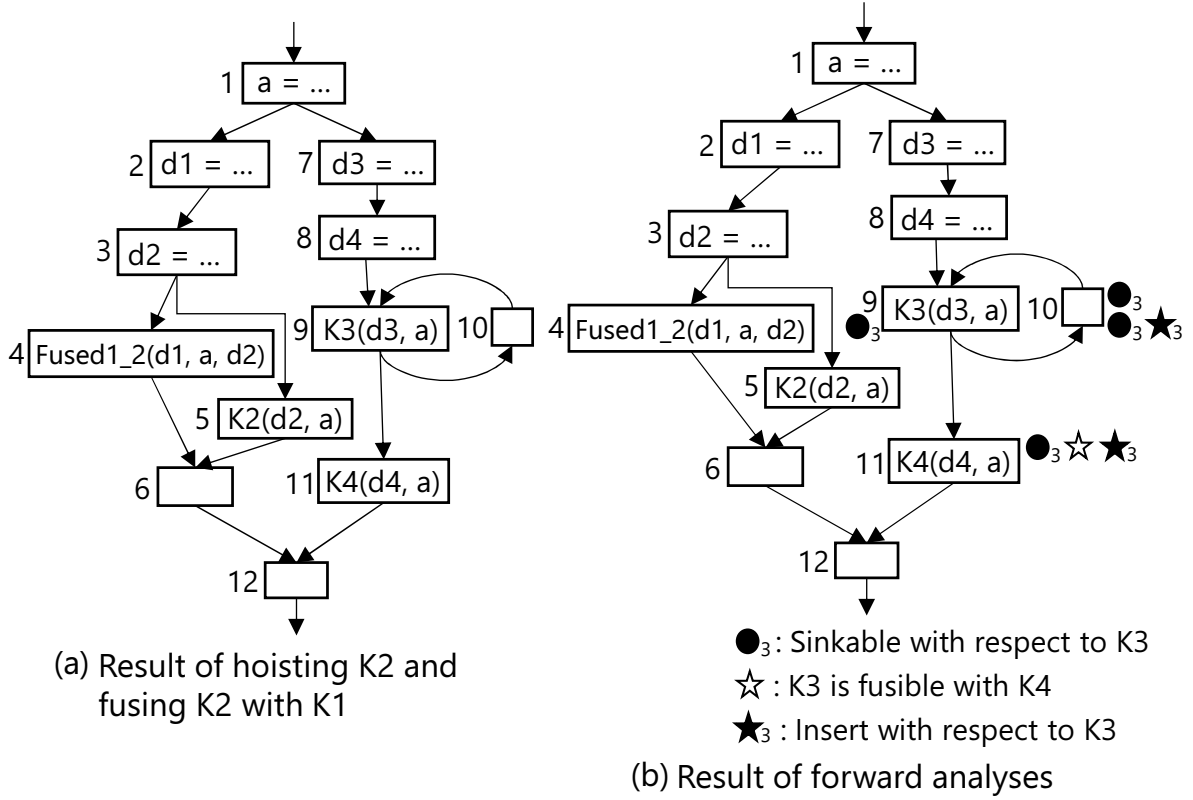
1 a = ...
2 d1 = ...
7 d3 = ...
3 d2 = ...
8 d4 = ...
4 Fused1_2(d1, a, d2)
9 K3(d3, a)
10
5 K2(d2, a)
6
11 K4(d4, a)
12

(a) Result of hoisting K2 and fusing K2 with K1

1 a = ...
2 d1 = ...
7 d3 = ...
3 d2 = ...
8 d4 = ...
4 Fused1_2(d1, a, d2)
●$_3$ 9 K3(d3, a)
10 ●$_3$ ●$_3$ ★$_3$
5 K2(d2, a)
6
11 K4(d4, a) ●$_3$ ☆ ★$_3$
12

●$_3$: Sinkable with respect to K3
☆ : K3 is fusible with K4
★$_3$ : Insert with respect to K3

(b) Result of forward analyses